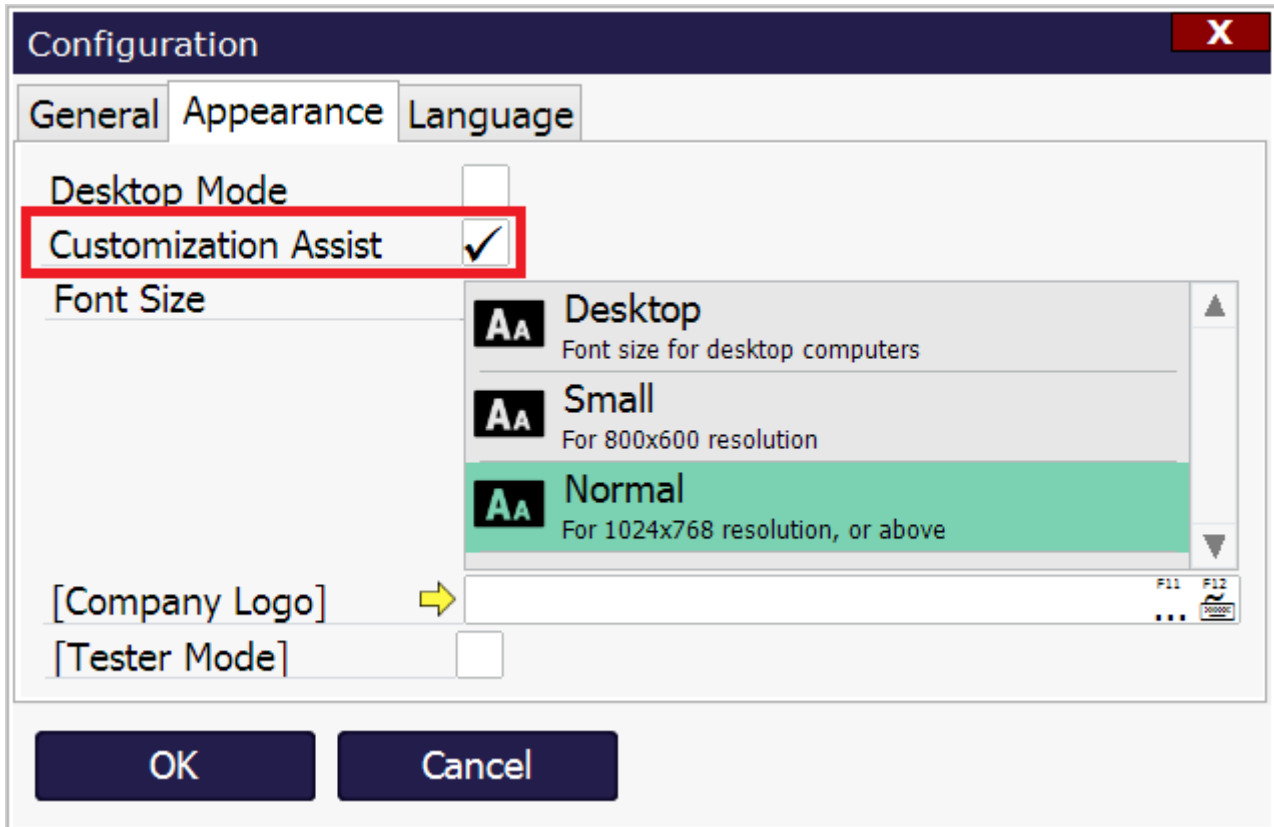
Configuration

X

General Appearance Language

Desktop Mode

Customization Assist ✓

Font Size

AA Desktop
Font size for desktop computers

AA Small
For 800x600 resolution

AA Normal
For 1024x768 resolution, or above

[Company Logo]

F11 ...

F12

[Tester Mode]

OK

Cancel